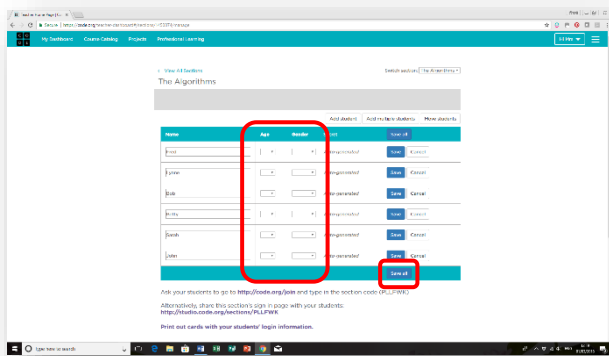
My Dashboard Course Catalog Projects Professional Learning

‹ View All Sections

Switch section: The Algorithms

The Algorithms

Add student Add multiple students Move students

| Name | Age | Gender | Secret | Save all |
|---|---|---|---|---|
| Fred | | | Autogenerated | Save Cancel |
| Lynne | | | Autogenerated | Save Cancel |
| Bob | | | Autogenerated | Save Cancel |
| Betty | | | Autogenerated | Save Cancel |
| Sarah | | | Autogenerated | Save Cancel |
| John | | | Autogenerated | Save Cancel |

Save all

Ask your students to go to http://code.org/join and type in the section code PLLFWK

Alternatively, share this section's sign in page with your students: http://studio.code.org/sections/PLLFWK

Print out cards with your students' login information.

Type here to search